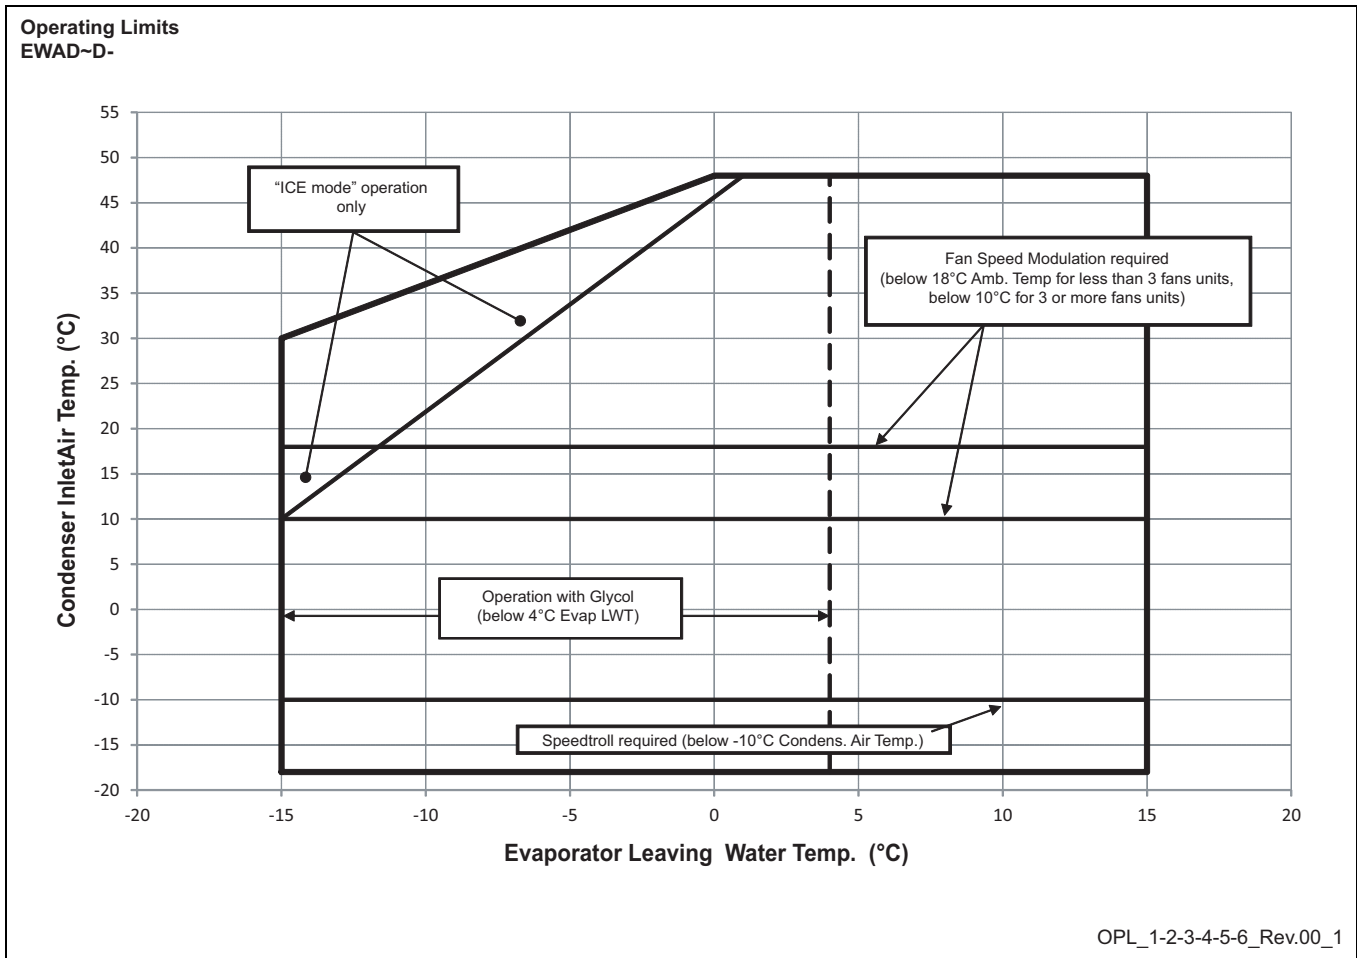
Operating Limits
EWAD~D-

55
50
45
40
35
30
25
20
15
10
5
0
-5
-10
-15
-20

Condenser InletAir Temp. (°C)

"ICE mode" operation only

Fan Speed Modulation required (below 18°C Amb. Temp for less than 3 fans units, below 10°C for 3 or more fans units)

Operation with Glycol (below 4°C Evap LWT)

Speedtroll required (below -10°C Condens. Air Temp.)

-20
-15
-10
-5
0
5
10
15
20

Evaporator Leaving Water Temp. (°C)

OPL_1-2-3-4-5-6_Rev.00_1